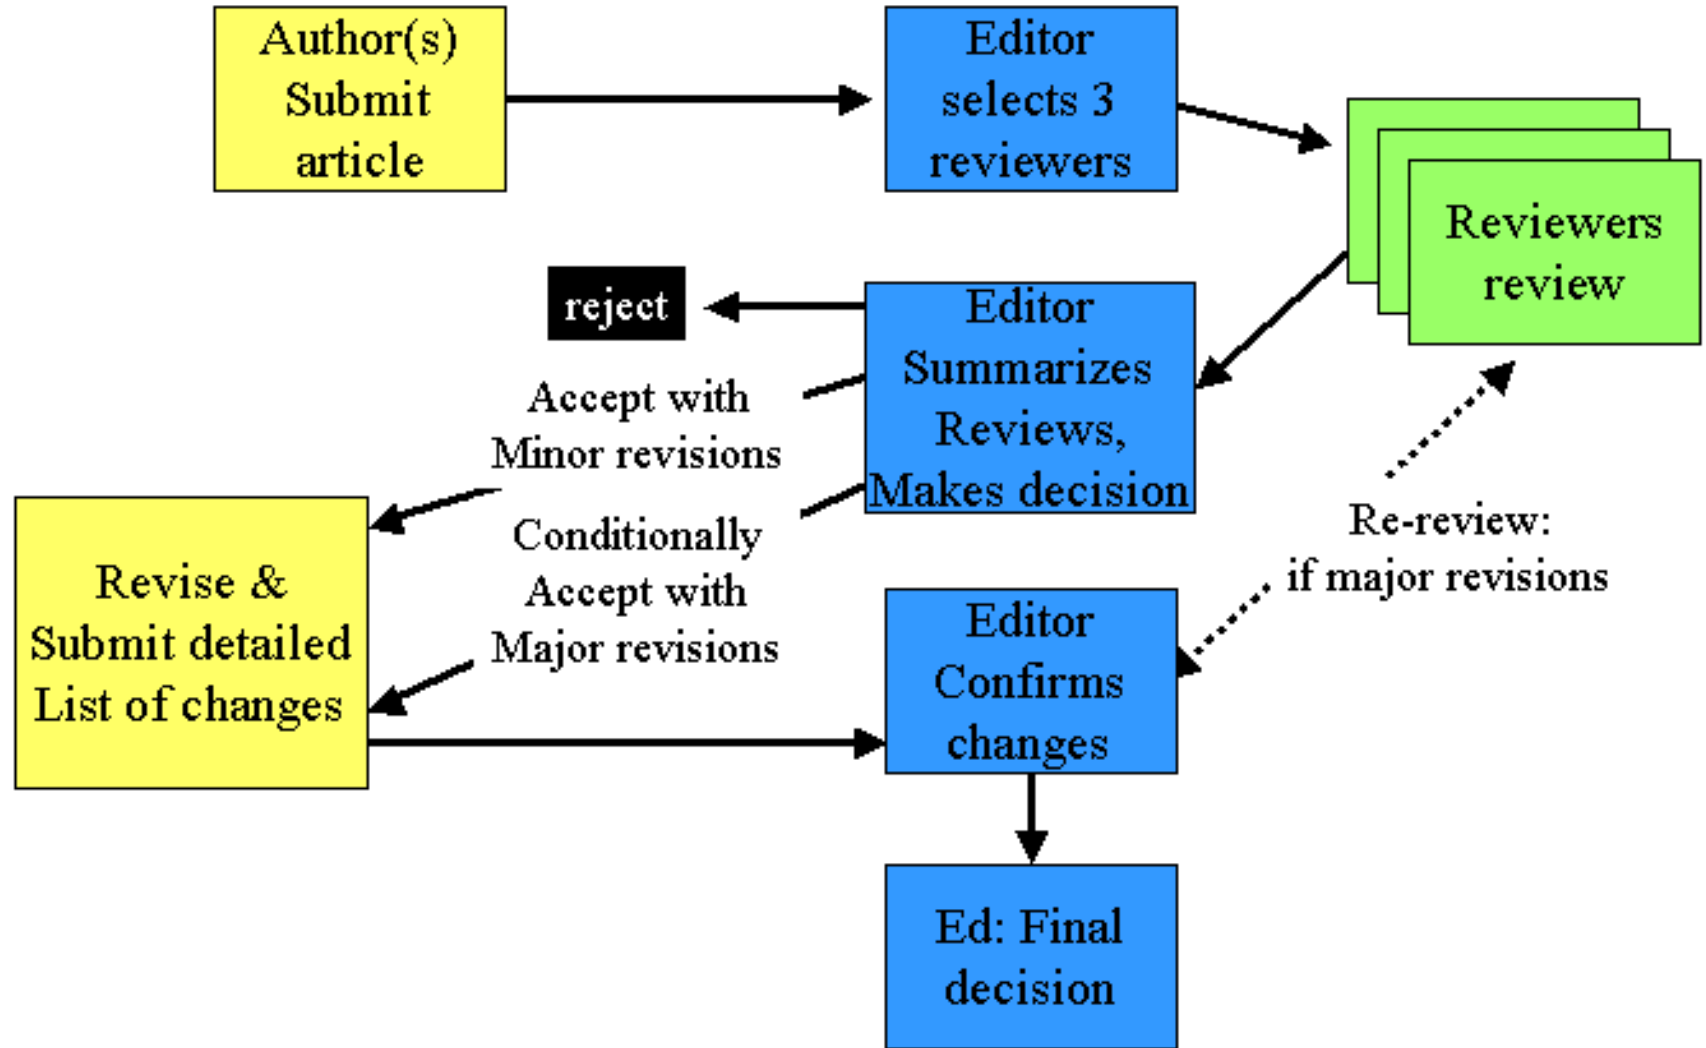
Author(s) Submit article

Editor selects 3 reviewers

Reviewers review

reject

Editor Summarizes Reviews, Makes decision

Accept with Minor revisions

Conditionally Accept with Major revisions

Revise & Submit detailed List of changes

Re-review: if major revisions

Editor Confirms changes

Ed: Final decision